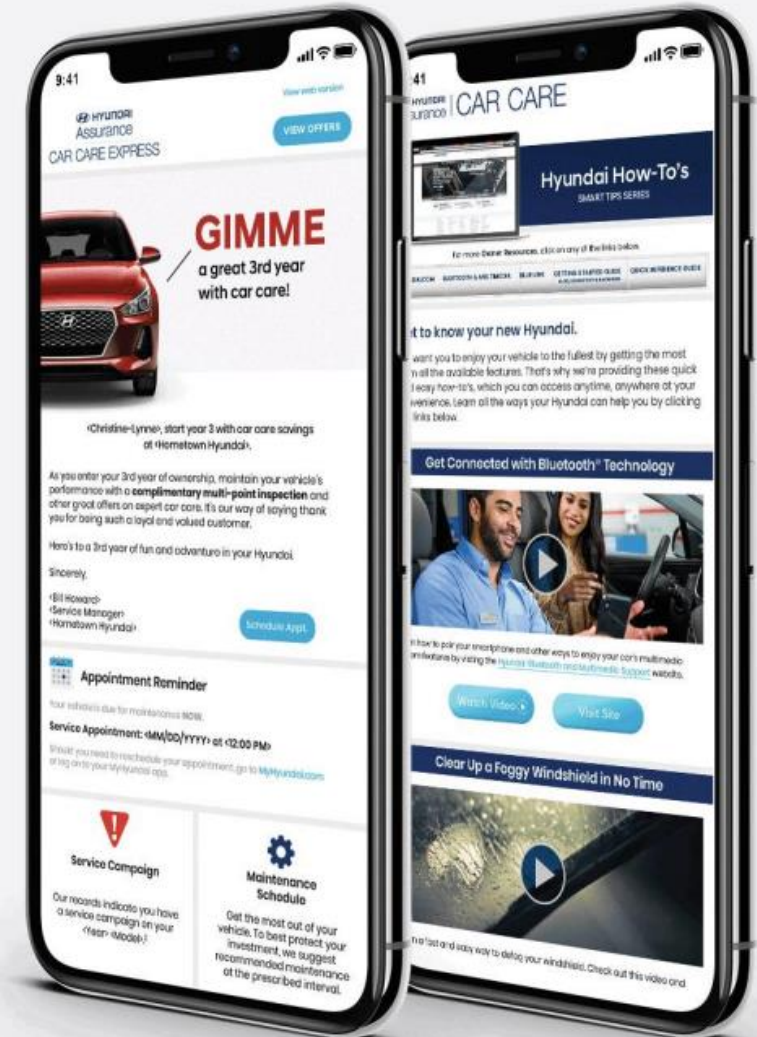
9:41

View web version

HYUNDAI Assurance
CAR CARE EXPRESS

VIEW OFFERS

GIMME
a great 3rd year with car care!

<Christine-Lynne>, start year 3 with car care savings at <Hometown Hyundai>.

As you enter your 3rd year of ownership, maintain your vehicle's performance with a **complimentary multi-point inspection** and other great offers on expert car care. It's our way of saying thank you for being such a loyal and valued customer.

Here's to a 3rd year of fun and adventure in your Hyundai.

Sincerely,

<Bill Howard>
<Service Manager>
<Hometown Hyundai>

Schedule Appt.

Appointment Reminder

Your vehicle is due for maintenance NOW.

Service Appointment: <MM/DD/YYYY> at <12:00 PM>

Should you need to reschedule your appointment, go to MyHyundai.com or log on to your MyHyundai app.

Service Campaign

Our records indicate you have a service campaign on your <Year> <Model>!

Maintenance Schedule

Get the most out of your vehicle. To best protect your investment, we suggest recommended maintenance at the prescribed interval.

41

HYUNDAI Assurance | CAR CARE

Hyundai How-To's
SMART TIPS SERIES

For more Owner Resources, click on any of the links below.

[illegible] BLUETOOTH & AND TRACKS | BLUELINK | GETTING STARTED GUIDE | QUICK REFERENCE GUIDE

t to know your new Hyundai.

want you to enjoy your vehicle to the fullest by getting the most n all the available features. That's why we're providing these quick d easy how-to's, which you can access anytime, anywhere at your venience. Learn all the ways your Hyundai can help you by clicking links below.

Get Connected with Bluetooth® Technology

n how to pair your smartphone and other ways to enjoy your car's multimedia ommunications by visiting the Hyundai Bluetooth and Multimedia Support website.

Watch Video

Visit Site

Clear Up a Foggy Windshield in No Time

n a fast and easy way to defog your windshield. Check out this video and